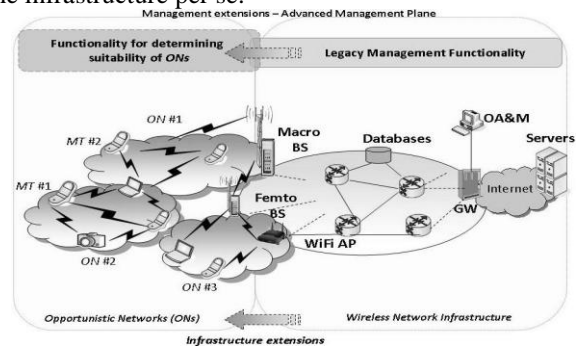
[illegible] infrastructure per se.

Management extensions – Advanced Management Plane

Functionality for determining suitability of ONs

Legacy Management Functionality

ON #1

MT #2

MT #1

ON #2

ON #3

Macro BS

Femto BS

WiFi AP

Databases

OA&M

Servers

Internet

GW

Opportunistic Networks (ONs)

Wireless Network Infrastructure

Infrastructure extensions